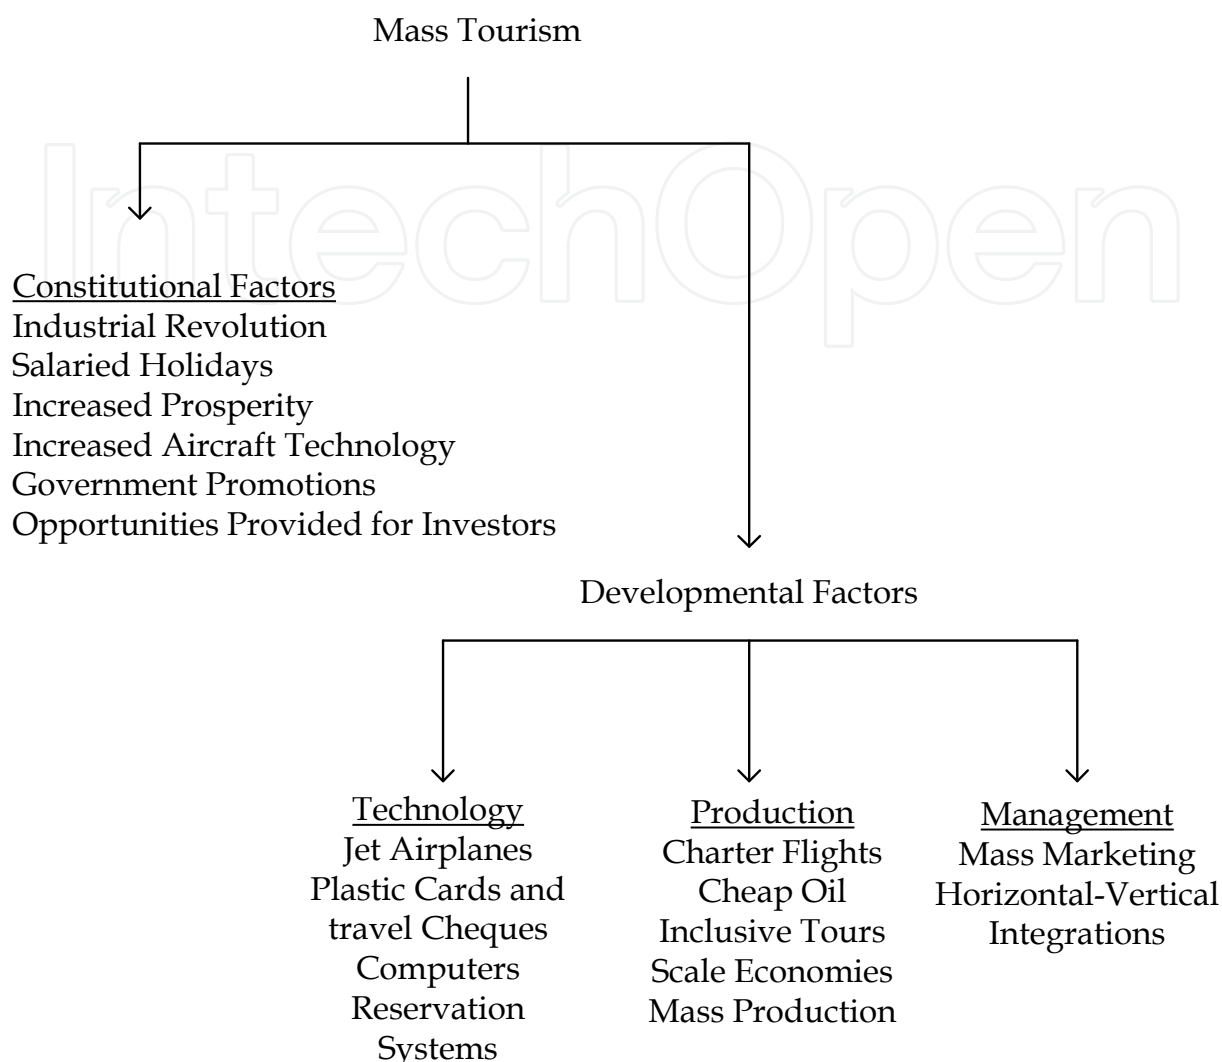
Mass Tourism

Constitutional Factors
Industrial Revolution
Salaried Holidays
Increased Prosperity
Increased Aircraft Technology
Government Promotions
Opportunities Provided for Investors

Developmental Factors

Technology
Jet Airplanes
Plastic Cards and travel Cheques
Computers
Reservation Systems

Production
Charter Flights
Cheap Oil
Inclusive Tours
Scale Economies
Mass Production

Management
Mass Marketing
Horizontal-Vertical Integrations

IntechOpen